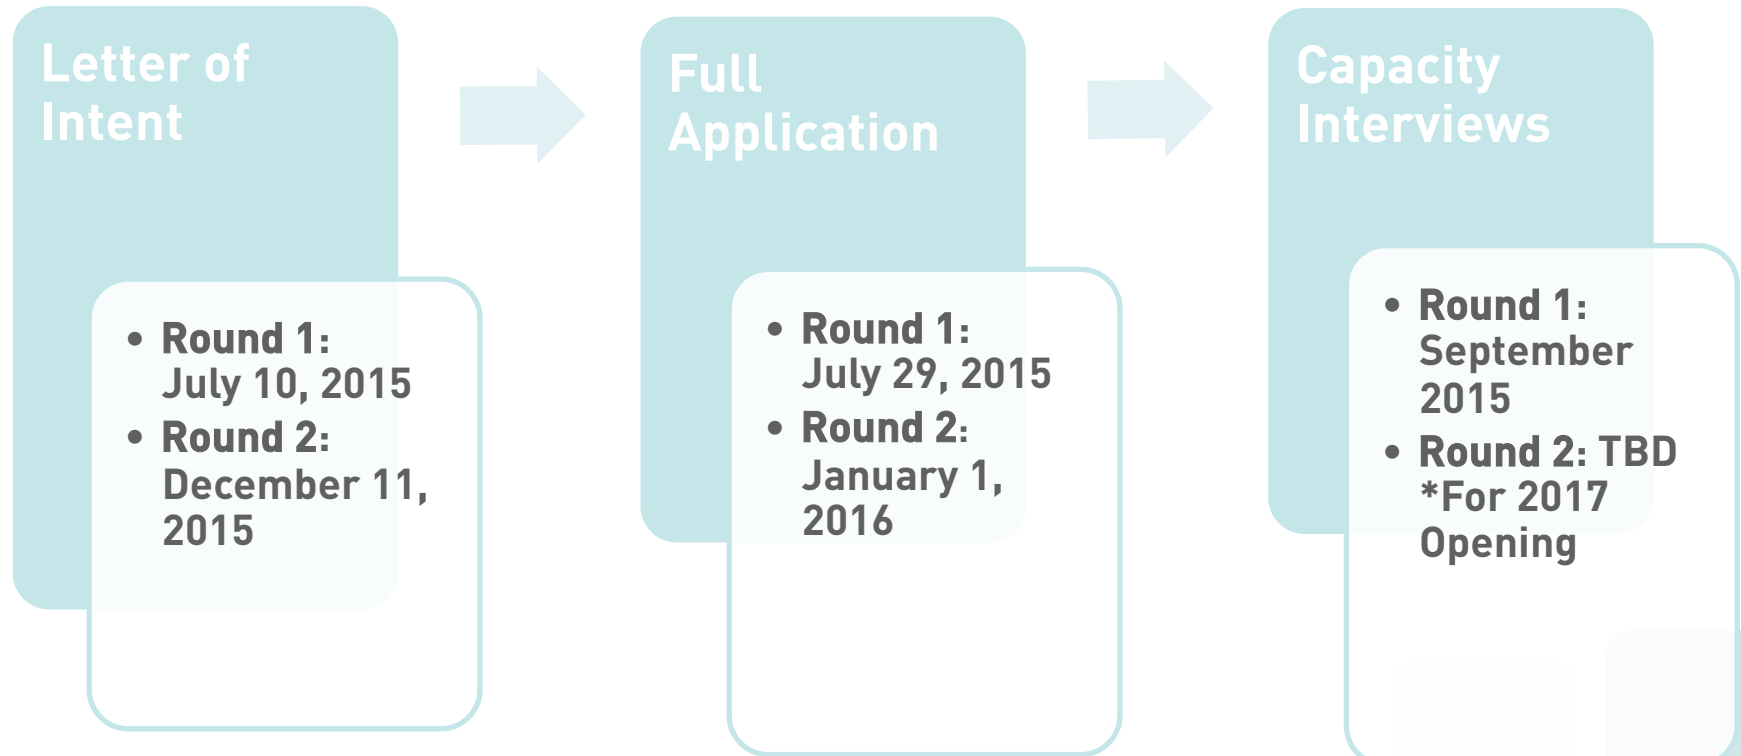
Letter of Intent

• Round 1: July 10, 2015
• Round 2: December 11, 2015

Full Application

• Round 1: July 29, 2015
• Round 2: January 1, 2016

Capacity Interviews

• Round 1: September 2015
• Round 2: TBD *For 2017 Opening